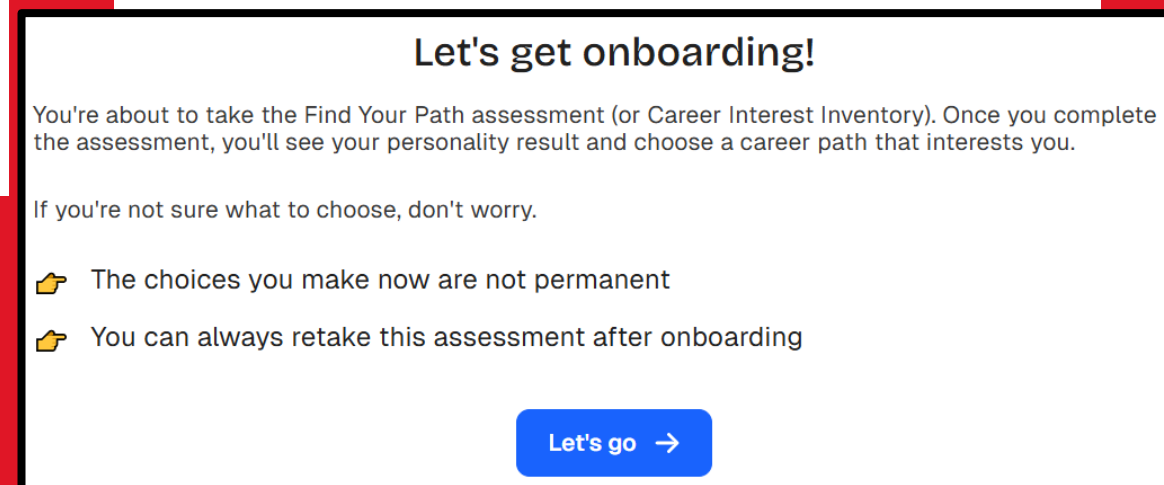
Let's get onboarding!

You're about to take the Find Your Path assessment (or Career Interest Inventory). Once you complete the assessment, you'll see your personality result and choose a career path that interests you.

If you're not sure what to choose, don't worry.

👉 The choices you make now are not permanent

👉 You can always retake this assessment after onboarding

Let's go →